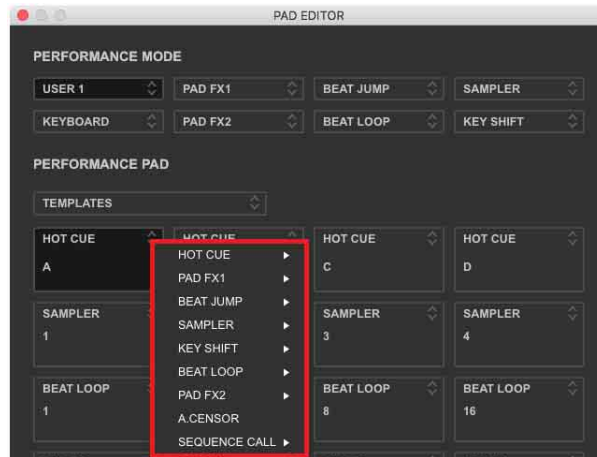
PAD EDITOR

PERFORMANCE MODE

USER 1
PAD FX1
BEAT JUMP
SAMPLER
KEYBOARD
PAD FX2
BEAT LOOP
KEY SHIFT

PERFORMANCE PAD

TEMPLATES

HOT CUE
A
HOT CUE
HOT CUE
C
HOT CUE
D

SAMPLER
1
SAMPLER
3
SAMPLER
4

BEAT LOOP
1
BEAT LOOP
8
BEAT LOOP
16

HOT CUE ▸
PAD FX1 ▸
BEAT JUMP ▸
SAMPLER ▸
KEY SHIFT ▸
BEAT LOOP ▸
PAD FX2 ▸
A.CENSOR
SEQUENCE CALL ▸